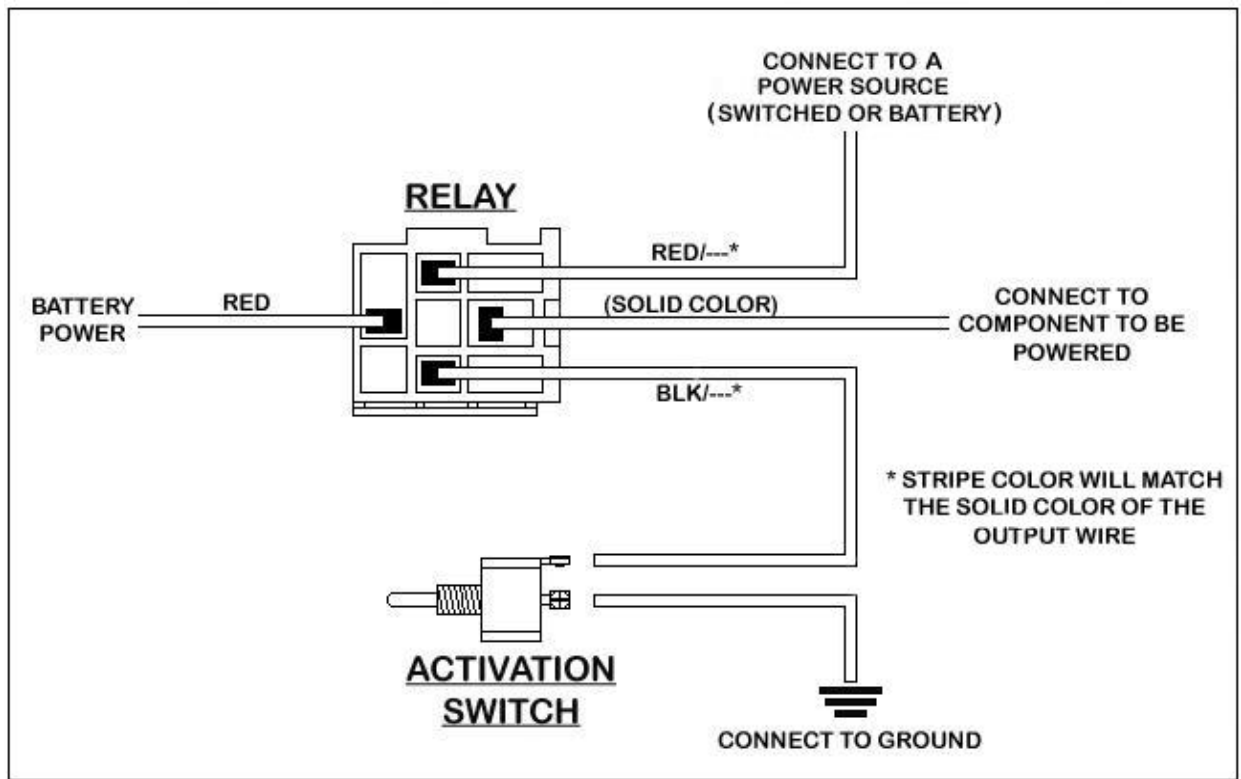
CONNECT TO A POWER SOURCE (SWITCHED OR BATTERY)

RELAY

RED/---*

BATTERY POWER

RED

(SOLID COLOR)

CONNECT TO COMPONENT TO BE POWERED

BLK/---*

* STRIPE COLOR WILL MATCH THE SOLID COLOR OF THE OUTPUT WIRE

ACTIVATION SWITCH

CONNECT TO GROUND